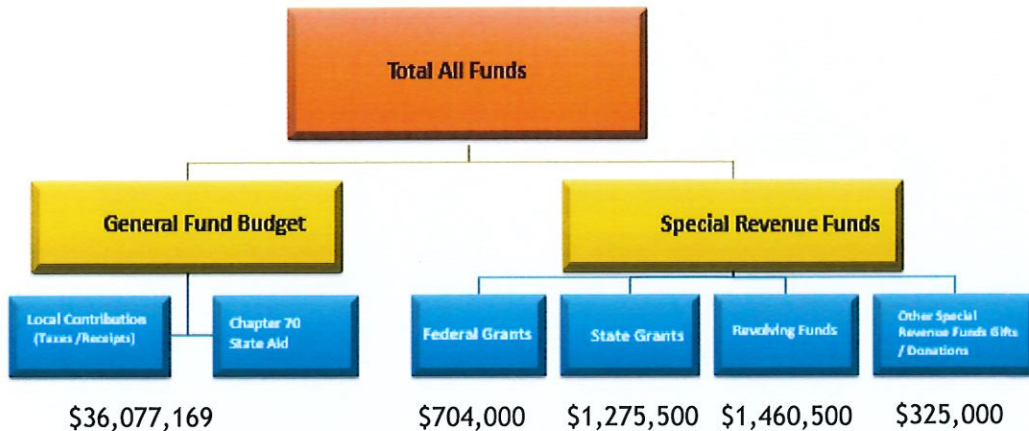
Total All Funds

General Fund Budget

Special Revenue Funds

Local Contribution (Taxes /Receipts)

Chapter 70 State Aid

Federal Grants

State Grants

Revolving Funds

Other Special Revenue Funds Gifts / Donations

$36,077,169

$704,000

$1,275,500

$1,460,500

$325,000